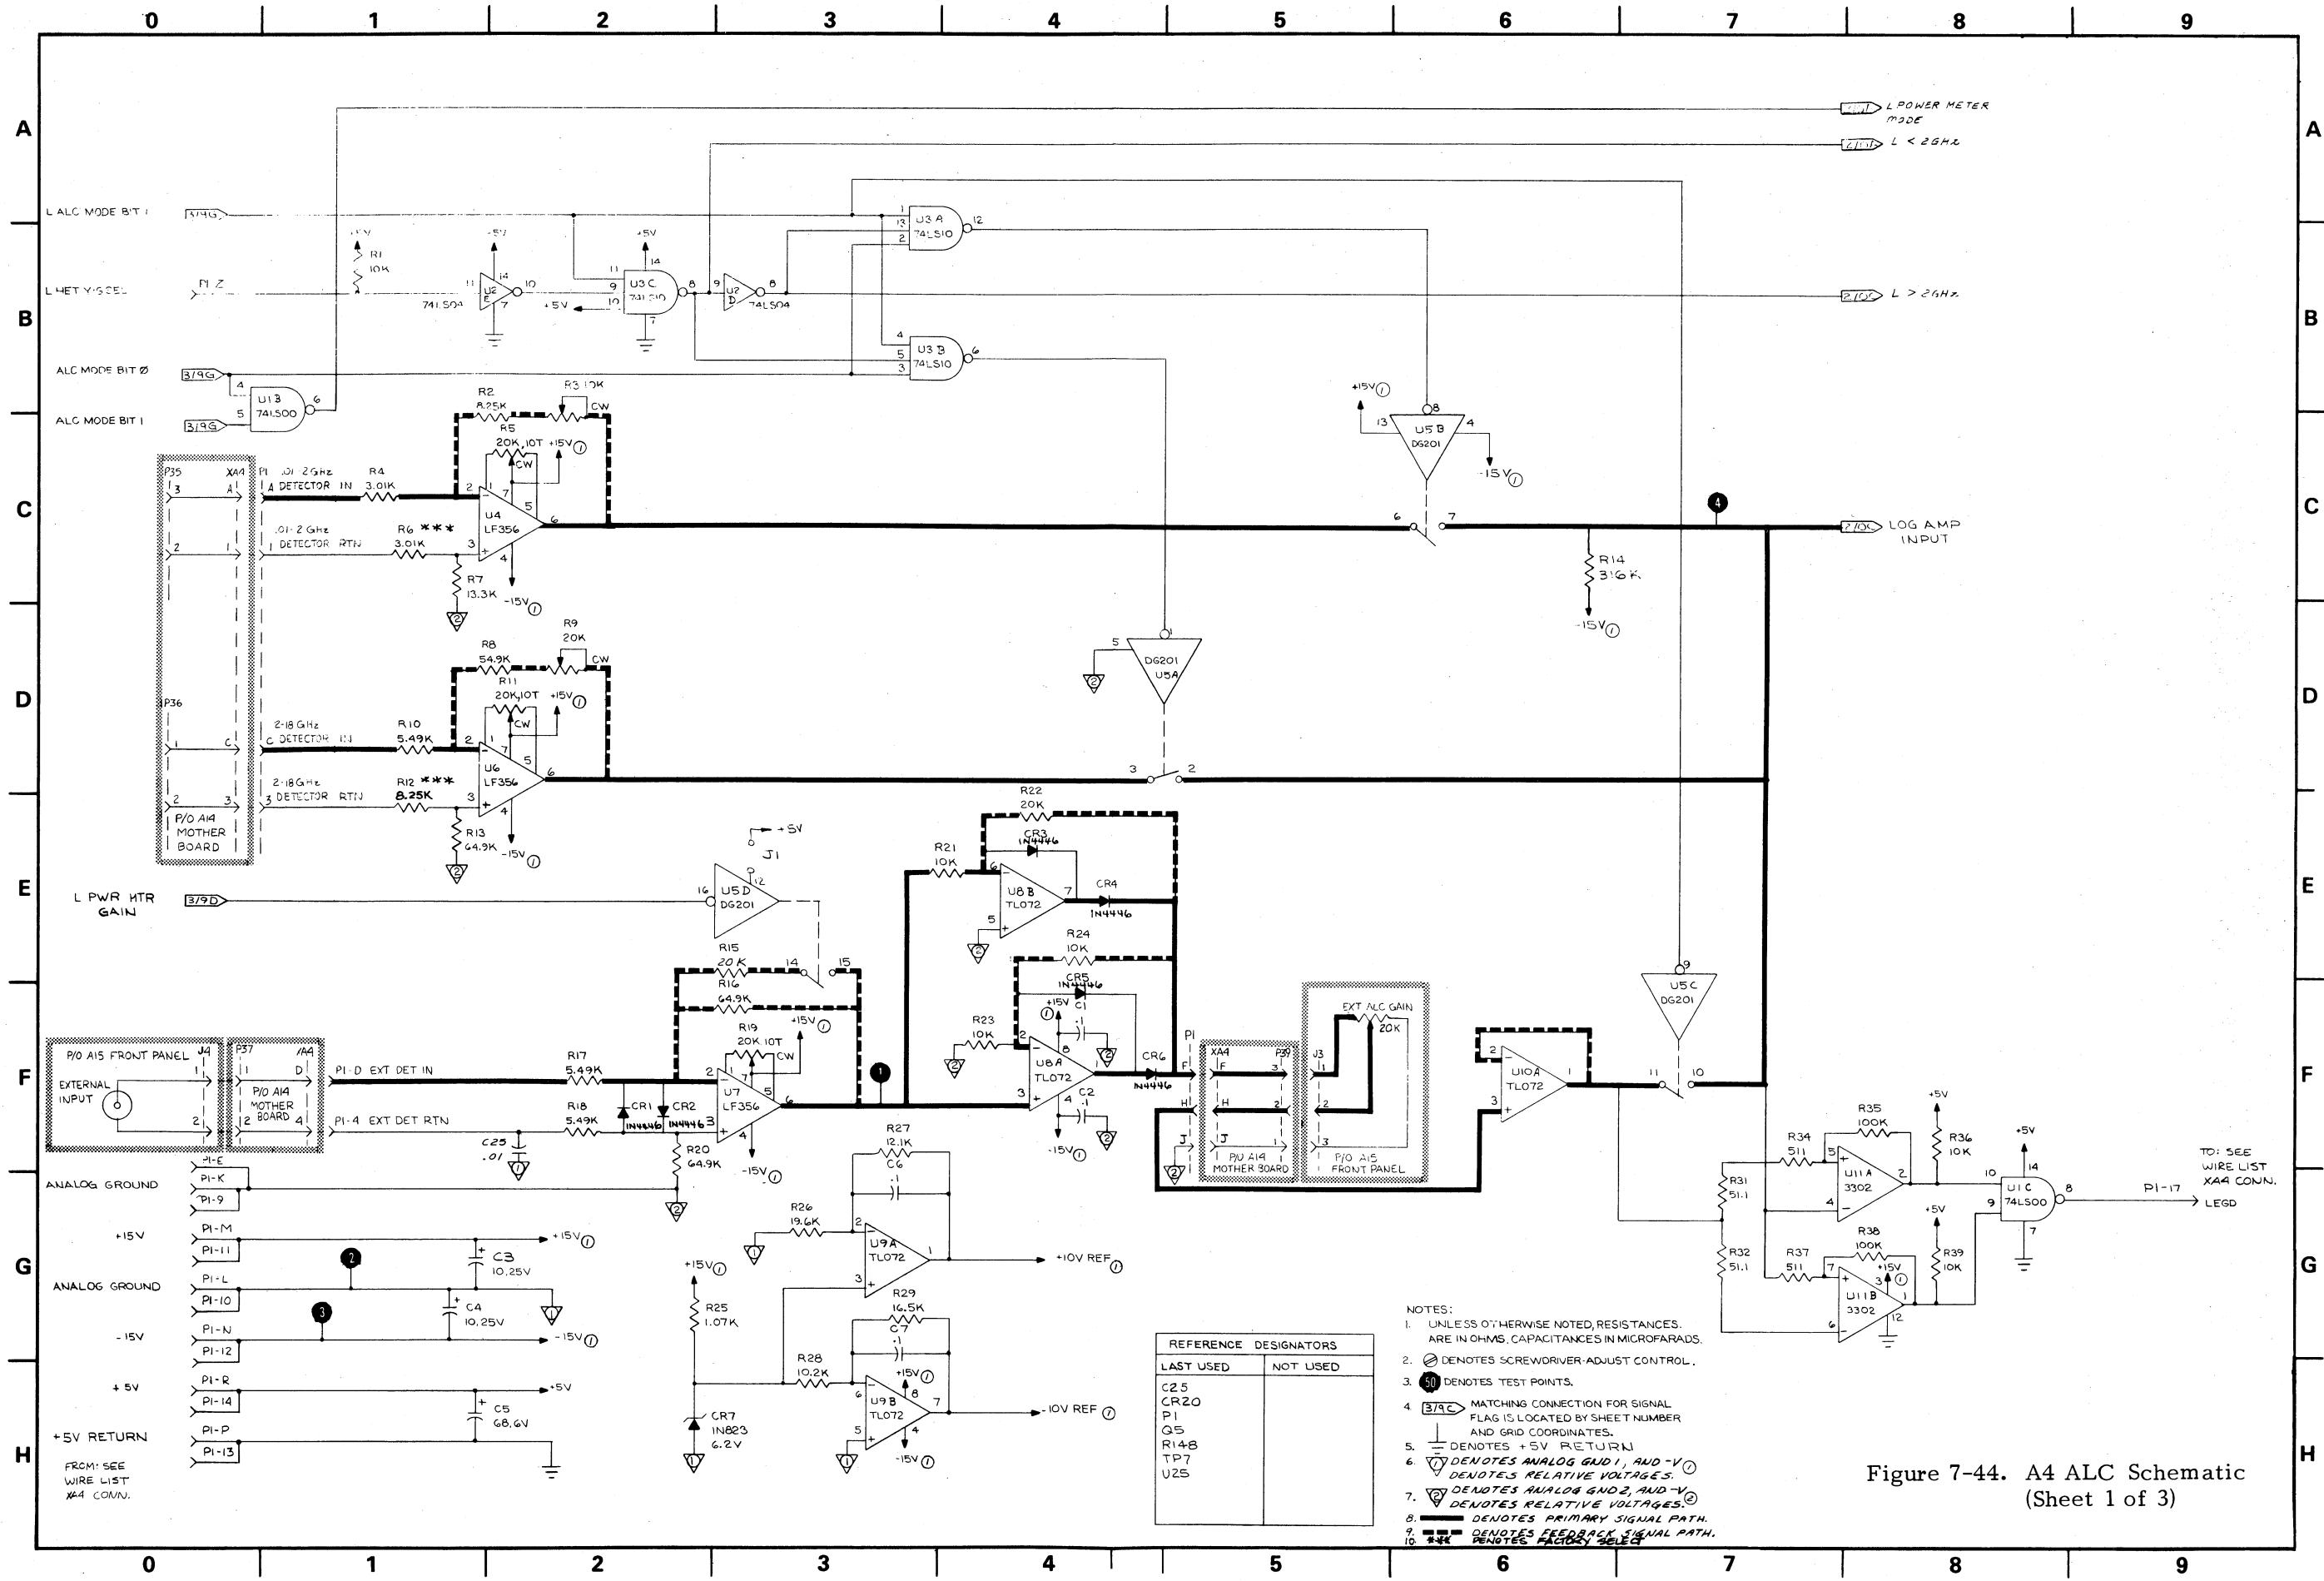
0 1 2 3 4 5 6 7 8 9

A B C D E F G H

L POWER METER MODE
L < 2GHz
L > 2GHz
L ALC MODE BIT 1 3/4G
L HET Y-SCEL P1 Z
ALC MODE BIT Ø 3/9G
ALC MODE BIT 1 3/9G

+5V R1 10K
U2 E 74LS04
U3 C 74LS10
U2 D 74LS04
U3 A 74LS10
U3 B 74LS10
U13 74LS00
+5V

R2 8.25K R3 10K CW
R5 20K 10T +15V CW
P35 XA4 P1 .01-2GHz A DETECTOR IN R4 3.01K
U4 LF356
.01-2 GHz DETECTOR RTN R6 *** 3.01K
R7 13.3K -15V

+15V U5 B DG201 -15V
LOG AMP INPUT 2/10C
R14 316K -15V

R8 54.9K R9 20K CW
R11 20K 10T +15V CW
P36
2-18 GHz C DETECTOR IN R10 5.49K
U6 LF356
2-18 GHz DETECTOR RTN R12 *** 8.25K
R13 64.9K -15V
P/O A14 MOTHER BOARD

DG201 U5A

L PWR MTR GAIN 3/9D
J1 +5V
U5 D DG201
R15 20K R16 64.9K
R19 20K 10T +15V CW
R21 10K R22 20K CR3 1N4446
U8 B TL072 CR4 1N4446
R24 10K CR5 1N4446 C1 .1
R23 10K U8 A TL072 C2 .1 -15V CR6 1N4446

P/O A15 FRONT PANEL J4 EXTERNAL INPUT
P37 XA4 P/O A14 MOTHER BOARD
P1-D EXT DET IN R17 5.49K
P1-4 EXT DET RTN R18 5.49K
C25 .01
CR1 1N4446 CR2 1N4446
U7 LF356 -15V
R20 64.9K

XA4 P39 P/O A14 MOTHER BOARD
J3 EXT ALC GAIN 20K P/O A15 FRONT PANEL

U10A TL072
U5 C DG201

R27 12.1K C6 .1
R26 19.6K U9A TL072 +10V REF
R25 1.07K +15V
R29 16.5K C7 .1
R28 10.2K U9 B TL072 -10V REF -15V
CR7 1N823 6.2V

ANALOG GROUND P1-E P1-K P1-9
+15V P1-M P1-11 +15V
ANALOG GROUND P1-L P1-10
C3 10,25V C4 10,25V
-15V P1-N P1-12 -15V
+5V P1-R P1-14 +5V C5 68,6V
+5V RETURN P1-P P1-13
FROM: SEE WIRE LIST XA4 CONN.

R34 511 R35 100K U11 A 3302 +5V R36 10K
R31 51.1 R32 51.1
R37 511 R38 100K U11 B 3302 +15V R39 10K
U1 C 74LS00 +5V
P1-17 LEGD
TO: SEE WIRE LIST XA4 CONN.

NOTES:
1. UNLESS OTHERWISE NOTED, RESISTANCES ARE IN OHMS, CAPACITANCES IN MICROFARADS.
2. DENOTES SCREWDRIVER-ADJUST CONTROL.
3. 50 DENOTES TEST POINTS.
4. 3/9C MATCHING CONNECTION FOR SIGNAL FLAG IS LOCATED BY SHEET NUMBER AND GRID COORDINATES.
5. DENOTES +5V RETURN
6. DENOTES ANALOG GND 1, AND -V DENOTES RELATIVE VOLTAGES.
7. DENOTES ANALOG GND 2, AND -V DENOTES RELATIVE VOLTAGES.
8. DENOTES PRIMARY SIGNAL PATH.
9. DENOTES FEEDBACK SIGNAL PATH.
10. *** DENOTES FACTORY SELECT

| REFERENCE DESIGNATORS | |
|---|---|
| LAST USED | NOT USED |
| C25 CR20 P1 Q5 R148 TP7 U25 | |

Figure 7-44. A4 ALC Schematic (Sheet 1 of 3)